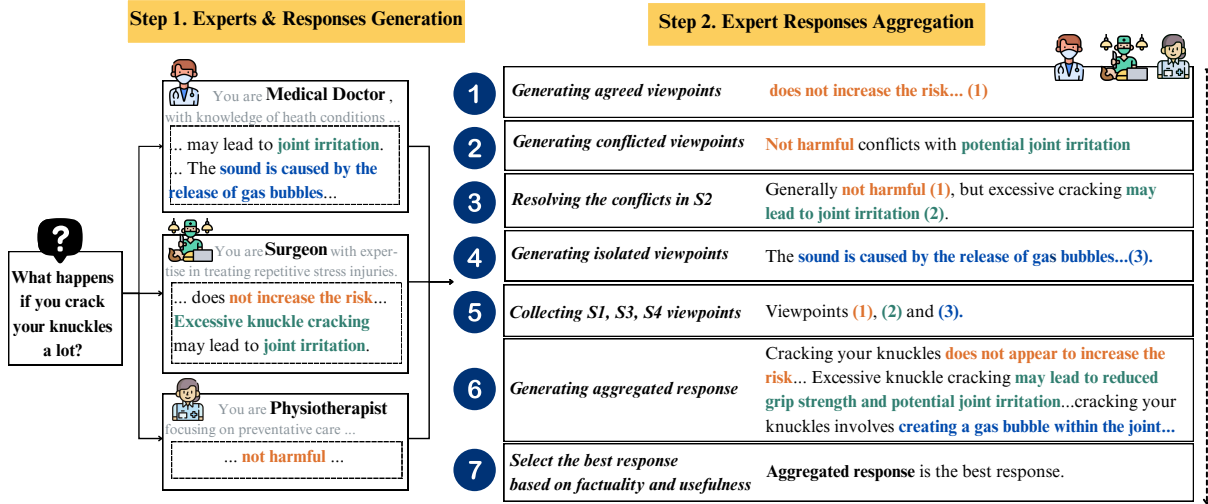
Step 1. Experts & Responses Generation

Step 2. Expert Responses Aggregation

?

What happens if you crack your knuckles a lot?

You are Medical Doctor, with knowledge of heath conditions ...

.. may lead to joint irritation.
.. The sound is caused by the release of gas bubbles...

You are Surgeon with expertise in treating repetitive stress injuries.

... does not increase the risk...
Excessive knuckle cracking may lead to joint irritation.

You are Physiotherapist focusing on preventative care ...

... not harmful ...

| | | |
|---|---|---|
| 1 | Generating agreed viewpoints | does not increase the risk... (1) |
| 2 | Generating conflicted viewpoints | Not harmful conflicts with potential joint irritation |
| 3 | Resolving the conflicts in S2 | Generally not harmful (1), but excessive cracking may lead to joint irritation (2). |
| 4 | Generating isolated viewpoints | The sound is caused by the release of gas bubbles...(3). |
| 5 | Collecting S1, S3, S4 viewpoints | Viewpoints (1), (2) and (3). |
| 6 | Generating aggregated response | Cracking your knuckles does not appear to increase the risk... Excessive knuckle cracking may lead to reduced grip strength and potential joint irritation...cracking your knuckles involves creating a gas bubble within the joint... |
| 7 | Select the best response based on factuality and usefulness | Aggregated response is the best response. |